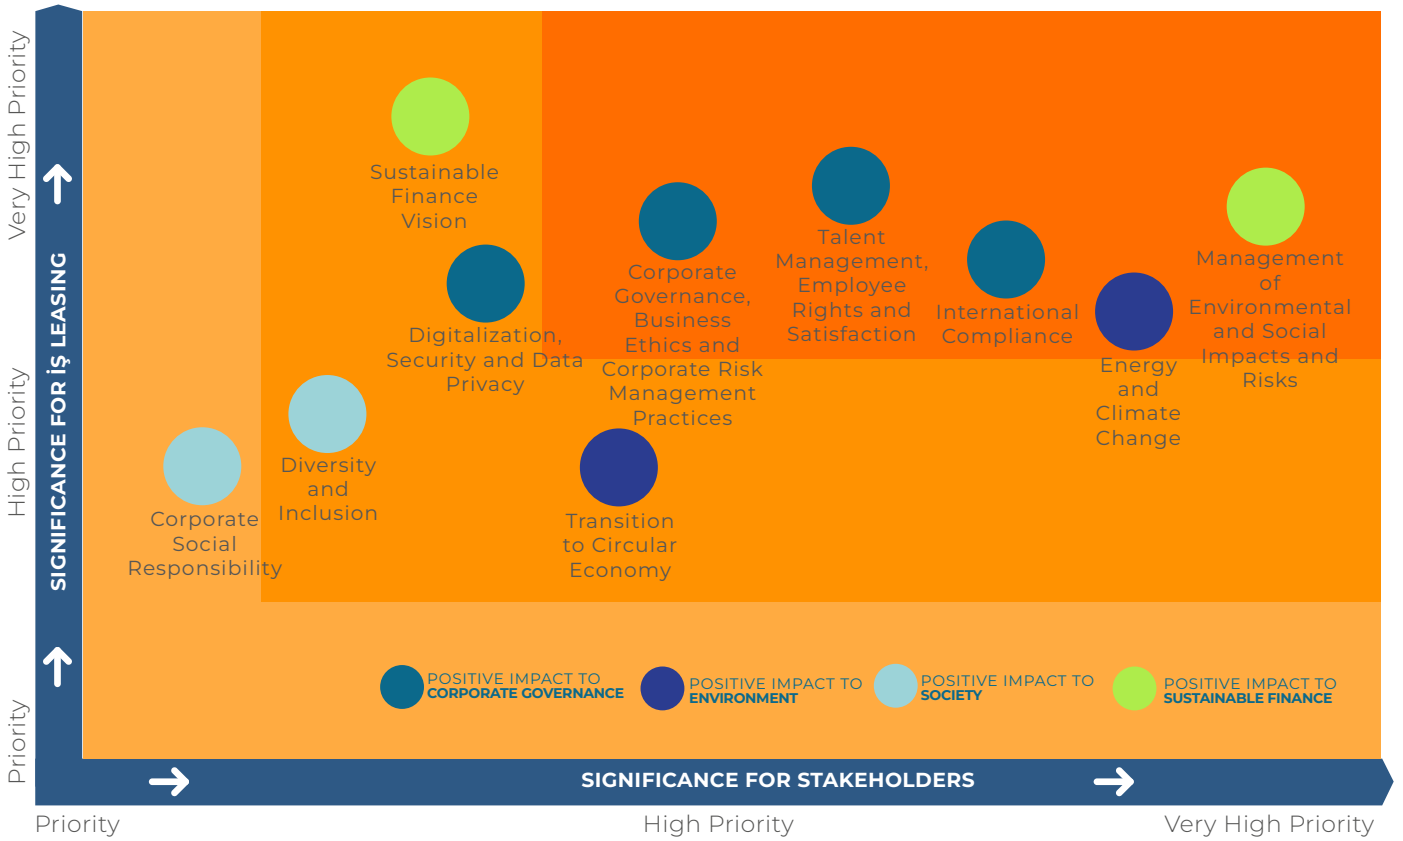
Very High Priority
High Priority
Priority
SIGNIFICANCE FOR İŞ LEASING

Sustainable Finance Vision

Digitalization, Security and Data Privacy

Corporate Governance, Business Ethics and Corporate Risk Management Practices

Talent Management, Employee Rights and Satisfaction

International Compliance

Energy and Climate Change

Management of Environmental and Social Impacts and Risks

Diversity and Inclusion

Corporate Social Responsibility

Transition to Circular Economy

POSITIVE IMPACT TO CORPORATE GOVERNANCE
POSITIVE IMPACT TO ENVIRONMENT
POSITIVE IMPACT TO SOCIETY
POSITIVE IMPACT TO SUSTAINABLE FINANCE

SIGNIFICANCE FOR STAKEHOLDERS

Priority
High Priority
Very High Priority